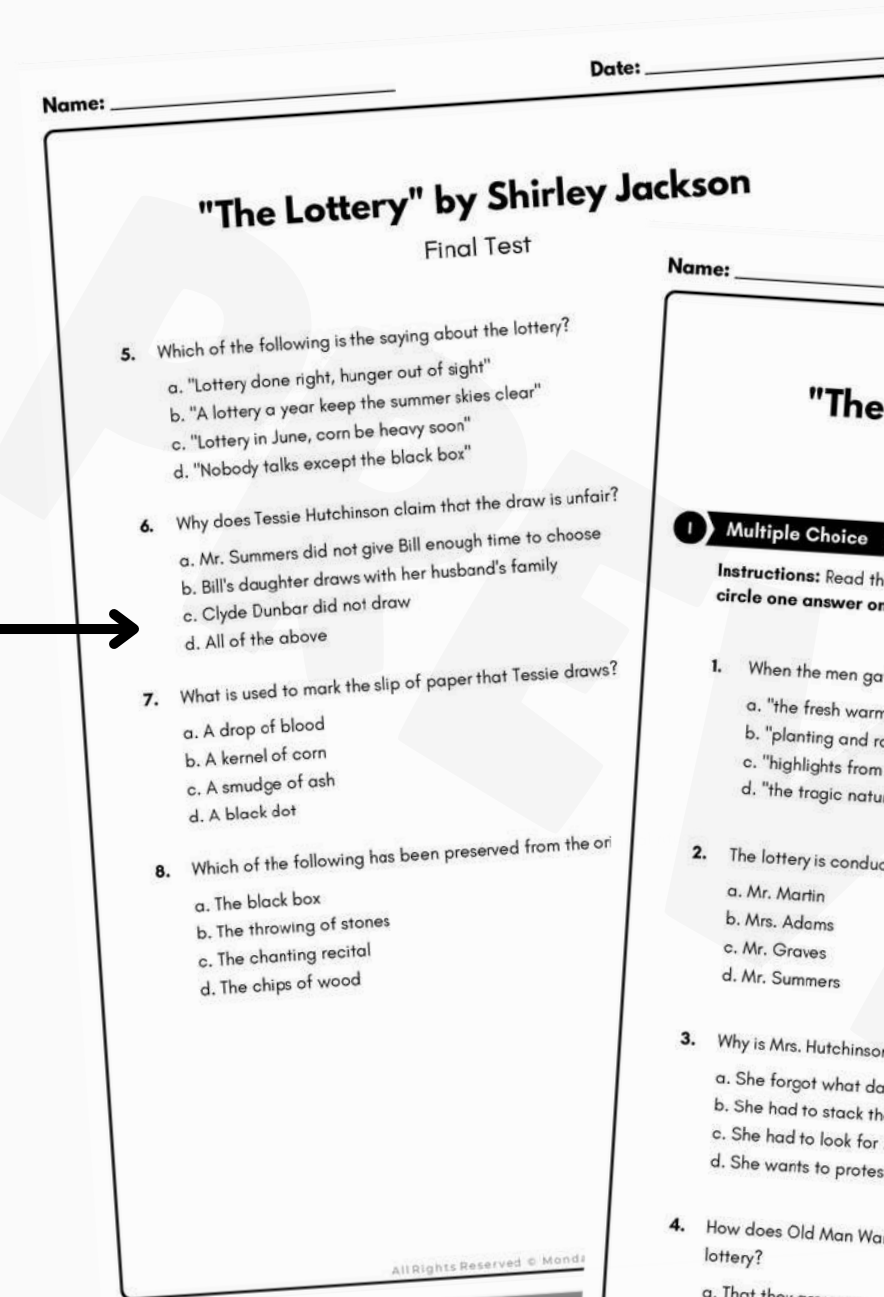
Name: ___________ Date: ___________

"The Lottery" by Shirley Jackson

Final Test

5. Which of the following is the saying about the lottery?

a. "Lottery done right, hunger out of sight"
b. "A lottery a year keep the summer skies clear"
c. "Lottery in June, corn be heavy soon"
d. "Nobody talks except the black box"

6. Why does Tessie Hutchinson claim that the draw is unfair?

a. Mr. Summers did not give Bill enough time to choose
b. Bill's daughter draws with her husband's family
c. Clyde Dunbar did not draw
d. All of the above

7. What is used to mark the slip of paper that Tessie draws?

a. A drop of blood
b. A kernel of corn
c. A smudge of ash
d. A black dot

8. Which of the following has been preserved from the or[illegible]

a. The black box
b. The throwing of stones
c. The chanting recital
d. The chips of wood

All Rights Reserved © Mond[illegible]

Name: ___________

"The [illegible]

I Multiple Choice

Instructions: Read th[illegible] circle one answer or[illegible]

1. When the men ga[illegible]

a. "the fresh warm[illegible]
b. "planting and r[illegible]
c. "highlights from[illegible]
d. "the tragic natu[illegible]

2. The lottery is conduc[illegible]

a. Mr. Martin
b. Mrs. Adams
c. Mr. Graves
d. Mr. Summers

3. Why is Mrs. Hutchinso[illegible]

a. She forgot what da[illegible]
b. She had to stack th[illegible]
c. She had to look for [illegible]
d. She wants to protes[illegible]

4. How does Old Man Wa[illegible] lottery?

a. That they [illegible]